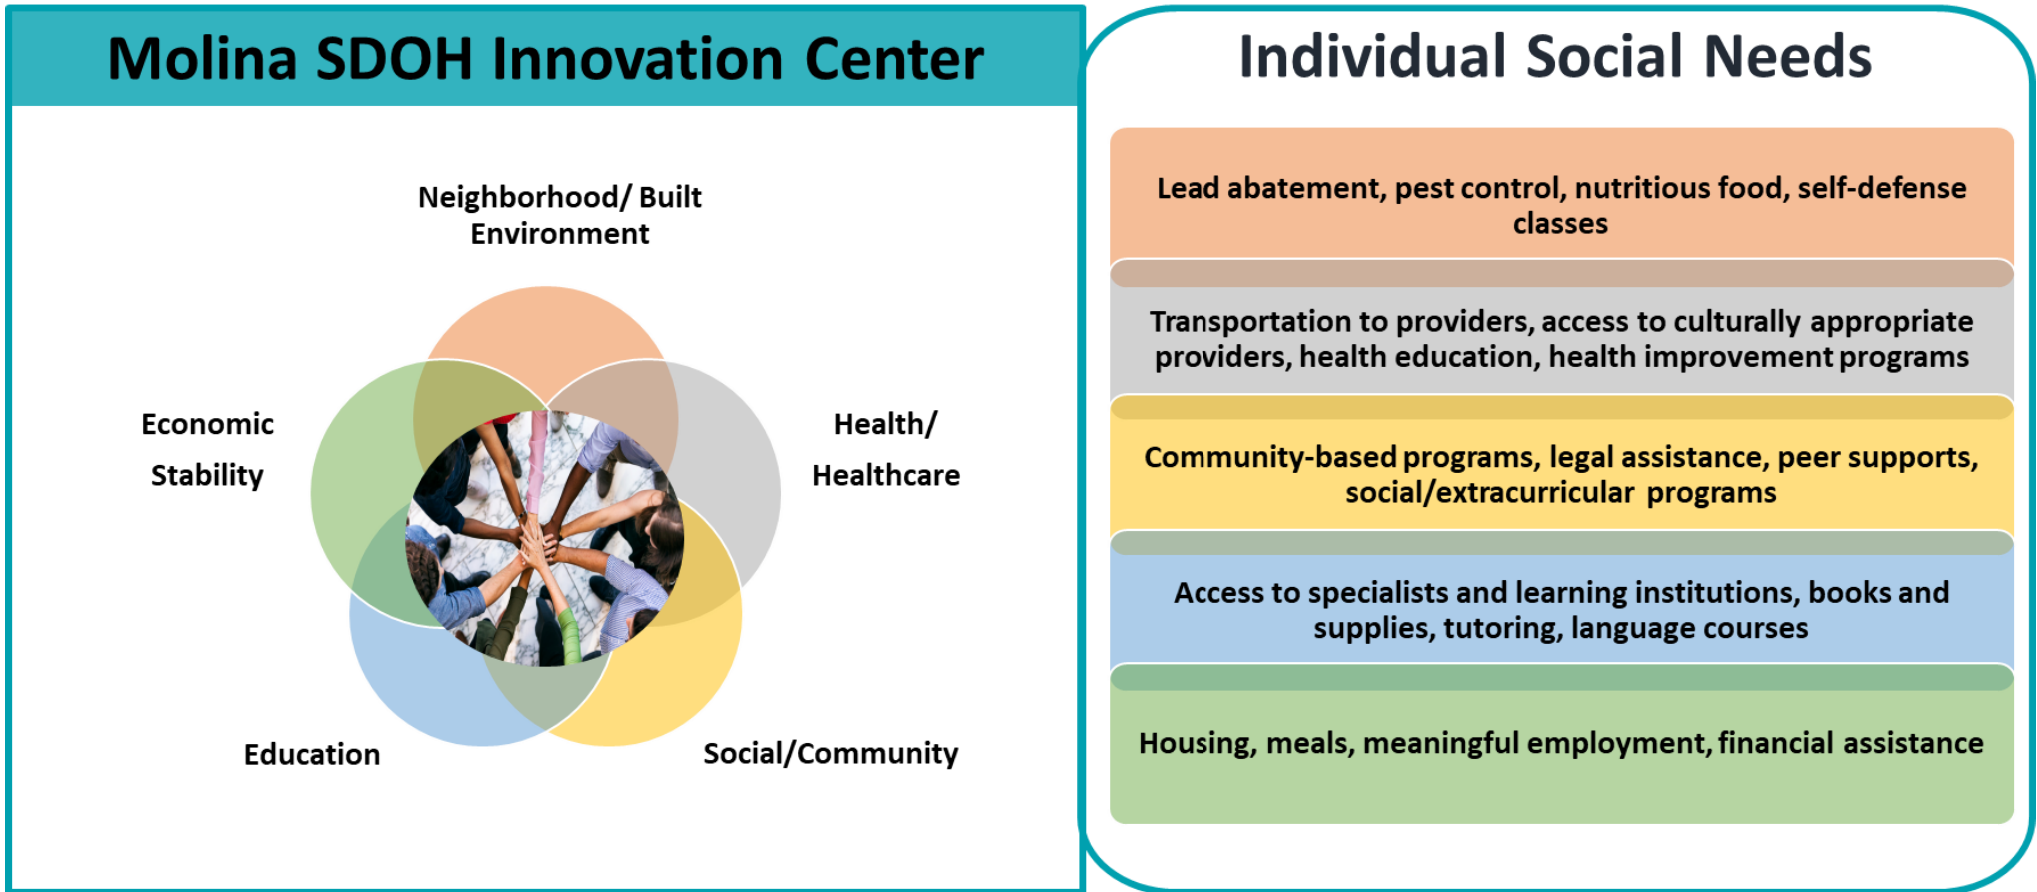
Molina SDOH Innovation Center

Neighborhood/ Built Environment

Economic Stability

Health/ Healthcare

Education

Social/Community

Individual Social Needs

Lead abatement, pest control, nutritious food, self-defense classes

Transportation to providers, access to culturally appropriate providers, health education, health improvement programs

Community-based programs, legal assistance, peer supports, social/extracurricular programs

Access to specialists and learning institutions, books and supplies, tutoring, language courses

Housing, meals, meaningful employment, financial assistance